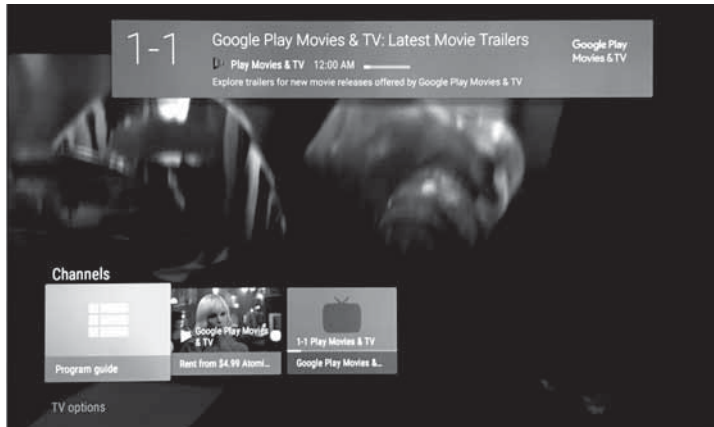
1-1

Google Play Movies & TV: Latest Movie Trailers

Play Movies & TV 12:00 AM

Explore trailers for new movie releases offered by Google Play Movies & TV

Google Play Movies & TV

Channels

Program guide

Google Play Movies & TV

Rent from $4.99 Atomi...

1-1 Play Movies & TV

Google Play Movies &...

TV options